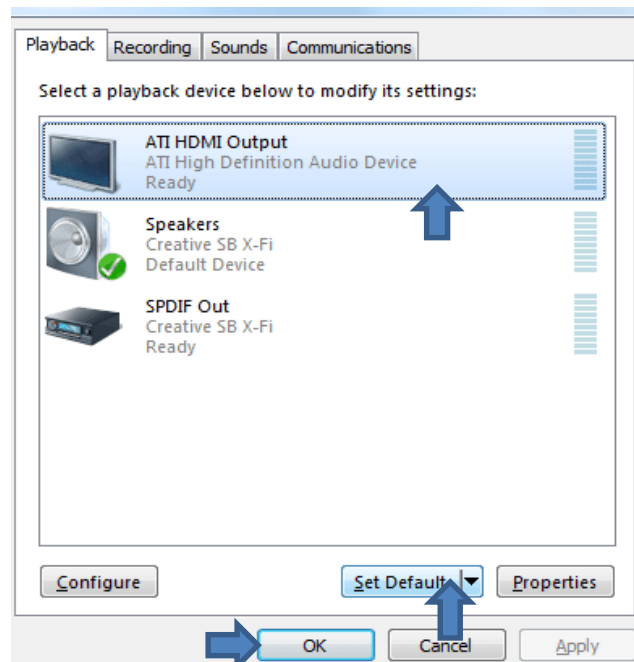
Playback Recording Sounds Communications

Select a playback device below to modify its settings:

ATI HDMI Output
ATI High Definition Audio Device
Ready

Speakers
Creative SB X-Fi
Default Device

SPDIF Out
Creative SB X-Fi
Ready

Configure

Set Default

Properties

OK

Cancel

Apply